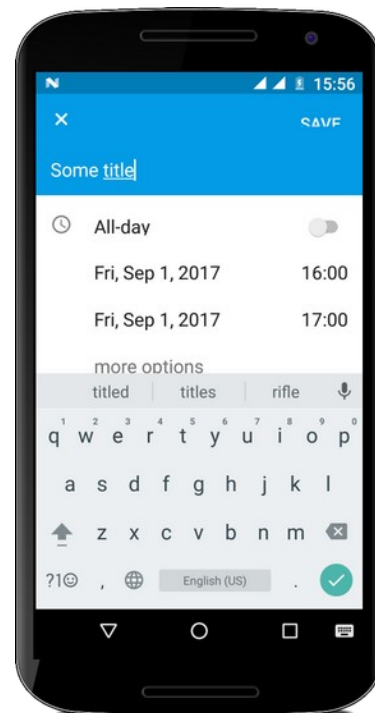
N 15:56

×

SAVE

Some title

All-day

Fri, Sep 1, 2017 16:00

Fri, Sep 1, 2017 17:00

more options

titled titles rifle

1 2 3 4 5 6 7 8 9 0
q w e r t y u i o p

a s d f g h j k l

z x c v b n m

?1☺ , English (US) .